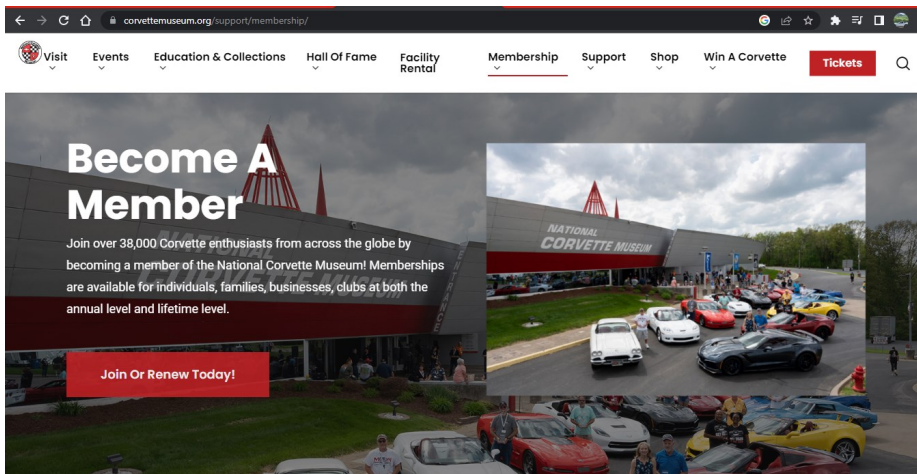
corvettemuseum.org/support/membership/

Visit
Events
Education & Collections
Hall Of Fame
Facility Rental
Membership
Support
Shop
Win A Corvette
Tickets

Become A Member

Join over 38,000 Corvette enthusiasts from across the globe by becoming a member of the National Corvette Museum! Memberships are available for individuals, families, businesses, clubs at both the annual level and lifetime level.

Join Or Renew Today!

NATIONAL CORVETTE MUSEUM